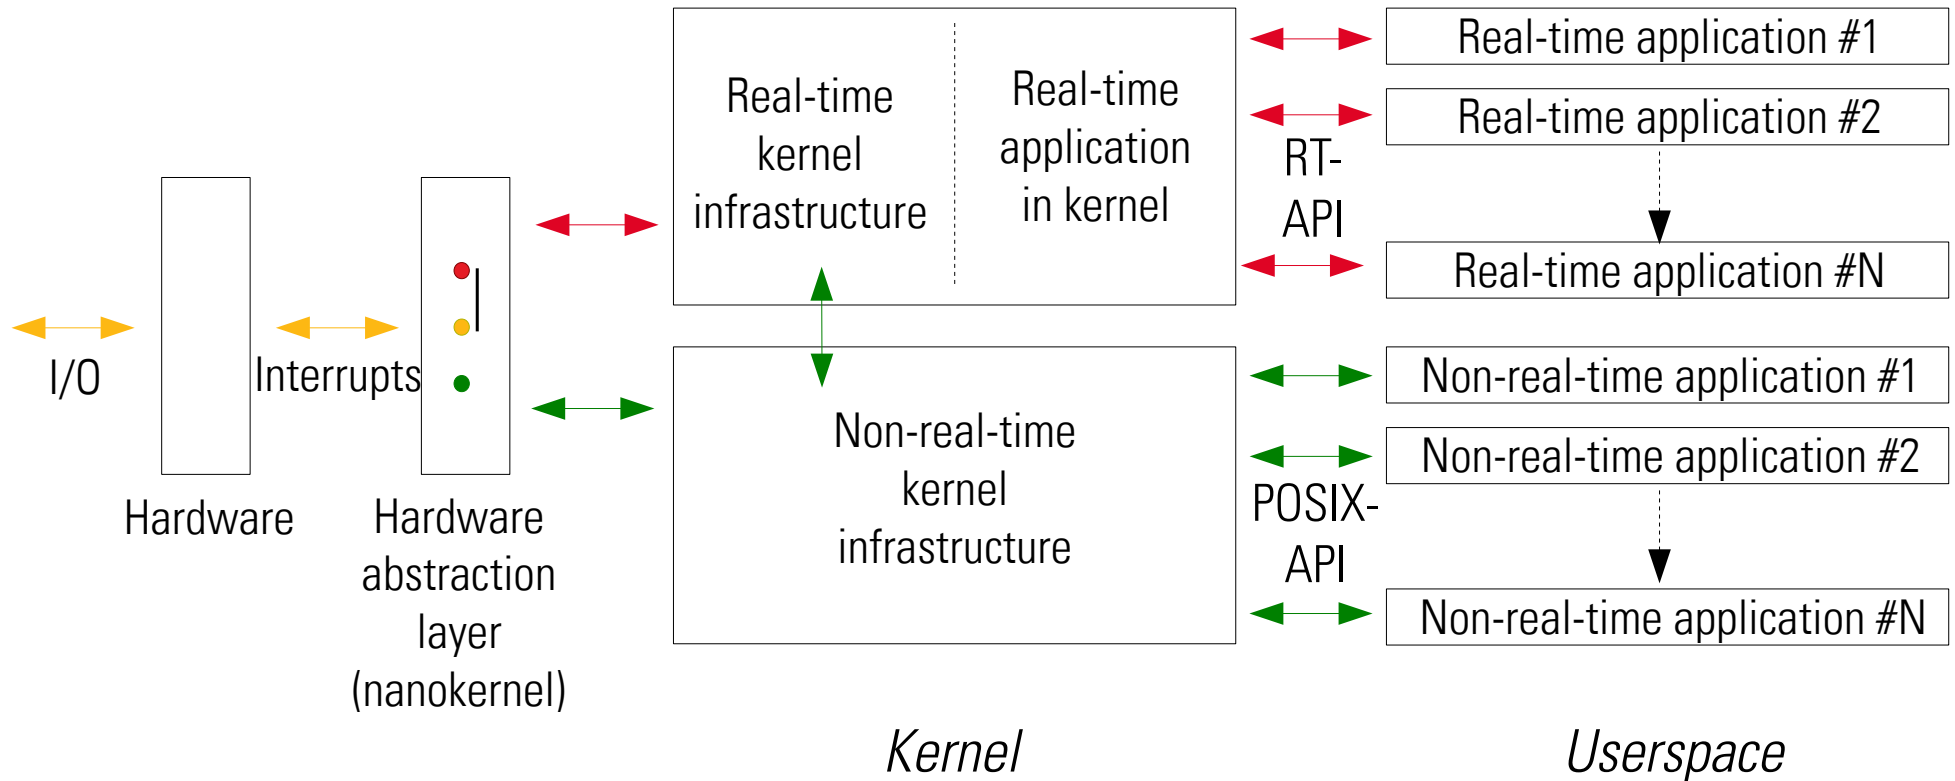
I/O

Hardware

Interrupts

Hardware abstraction layer (nanokernel)

Real-time kernel infrastructure

Real-time application in kernel

Non-real-time kernel infrastructure

RT-API

POSIX-API

Real-time application #1

Real-time application #2

Real-time application #N

Non-real-time application #1

Non-real-time application #2

Non-real-time application #N

Kernel

Userspace